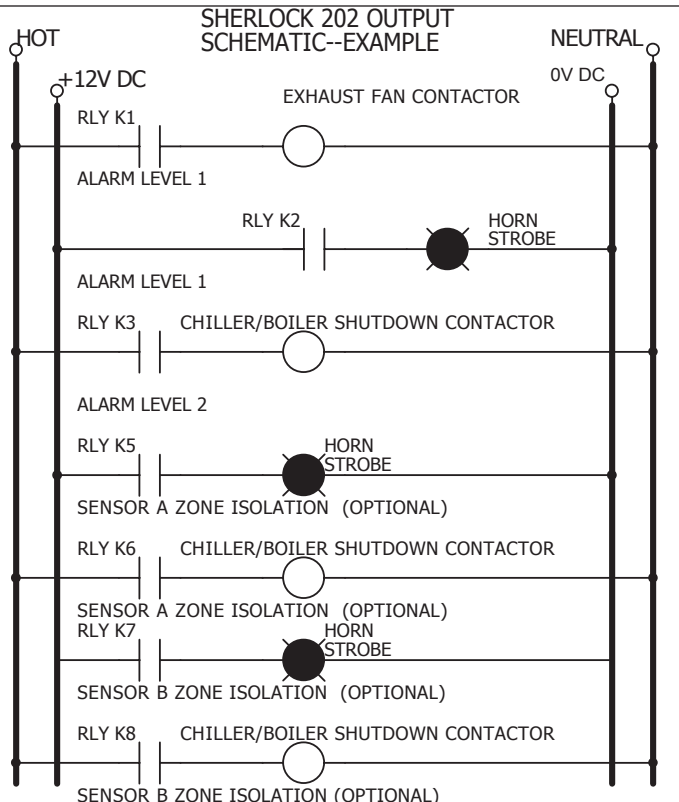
SHERLOCK 202 OUTPUT SCHEMATIC--EXAMPLE

HOT

NEUTRAL

+12V DC

0V DC

EXHAUST FAN CONTACTOR

RLY K1

ALARM LEVEL 1

RLY K2

HORN STROBE

ALARM LEVEL 1

RLY K3

CHILLER/BOILER SHUTDOWN CONTACTOR

ALARM LEVEL 2

RLY K5

HORN STROBE

SENSOR A ZONE ISOLATION (OPTIONAL)

RLY K6

CHILLER/BOILER SHUTDOWN CONTACTOR

SENSOR A ZONE ISOLATION (OPTIONAL)

RLY K7

HORN STROBE

SENSOR B ZONE ISOLATION (OPTIONAL)

RLY K8

CHILLER/BOILER SHUTDOWN CONTACTOR

SENSOR B ZONE ISOLATION (OPTIONAL)